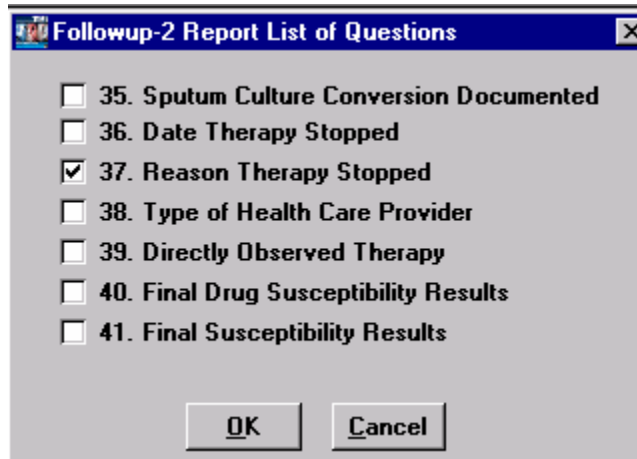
Followup-2 Report List of Questions

35. Sputum Culture Conversion Documented
36. Date Therapy Stopped
37. Reason Therapy Stopped
38. Type of Health Care Provider
39. Directly Observed Therapy
40. Final Drug Susceptibility Results
41. Final Susceptibility Results

OK
Cancel